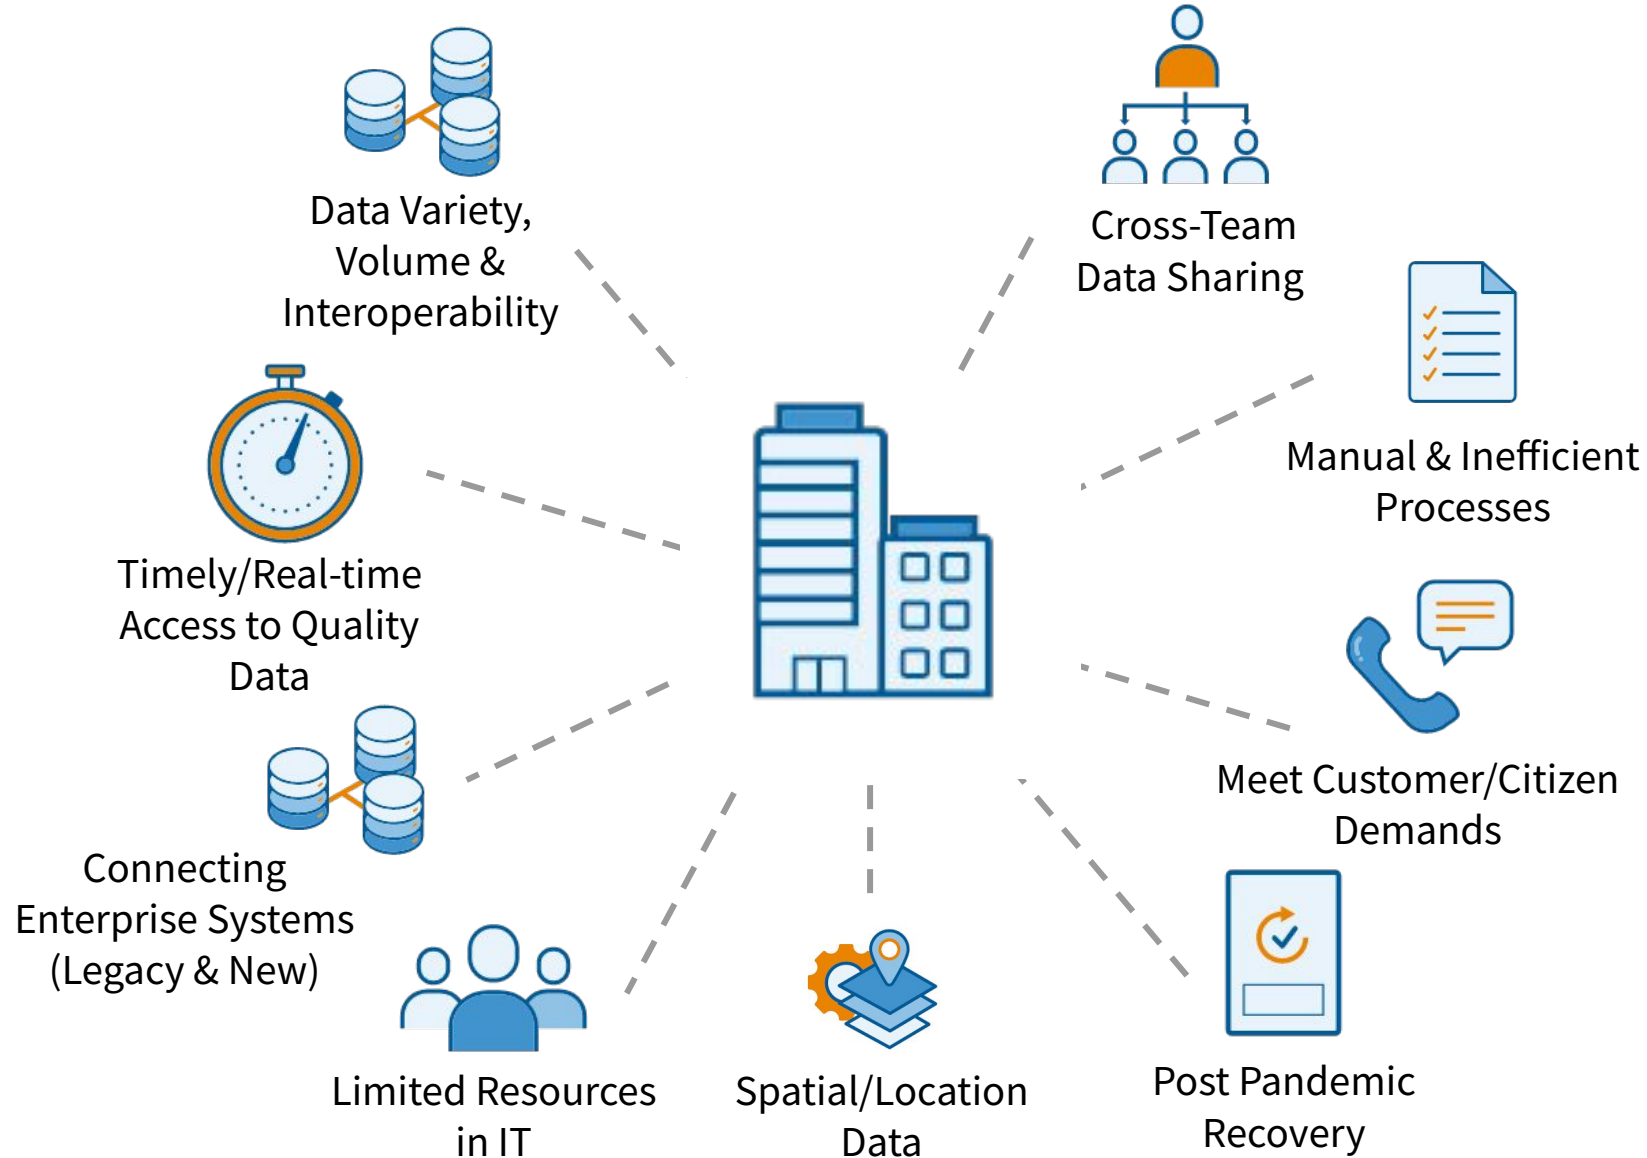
Data Variety, Volume & Interoperability

Cross-Team Data Sharing

Manual & Inefficient Processes

Timely/Real-time Access to Quality Data

Meet Customer/Citizen Demands

Connecting Enterprise Systems (Legacy & New)

Limited Resources in IT

Spatial/Location Data

Post Pandemic Recovery